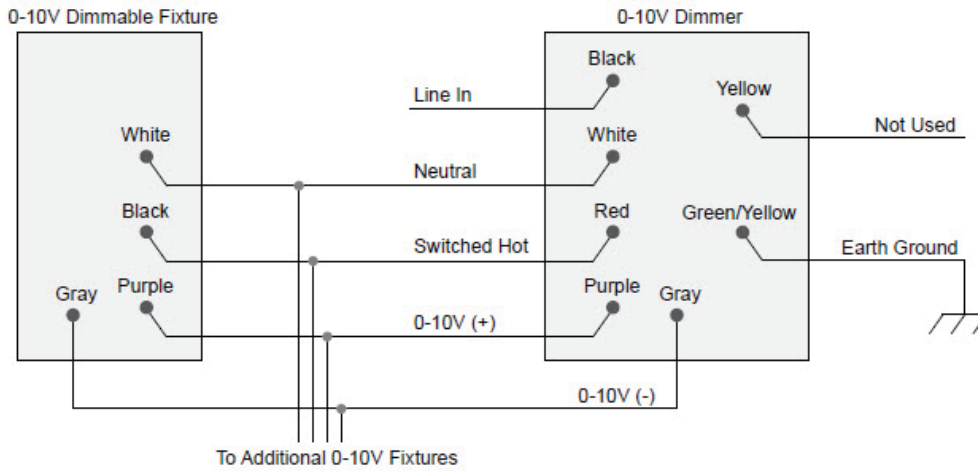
0-10V Dimmable Fixture

White

Black

Gray

Purple

0-10V Dimmer

Black

Yellow

White

Red

Green/Yellow

Purple

Gray

Line In

Neutral

Switched Hot

0-10V (+)

0-10V (-)

Not Used

Earth Ground

To Additional 0-10V Fixtures